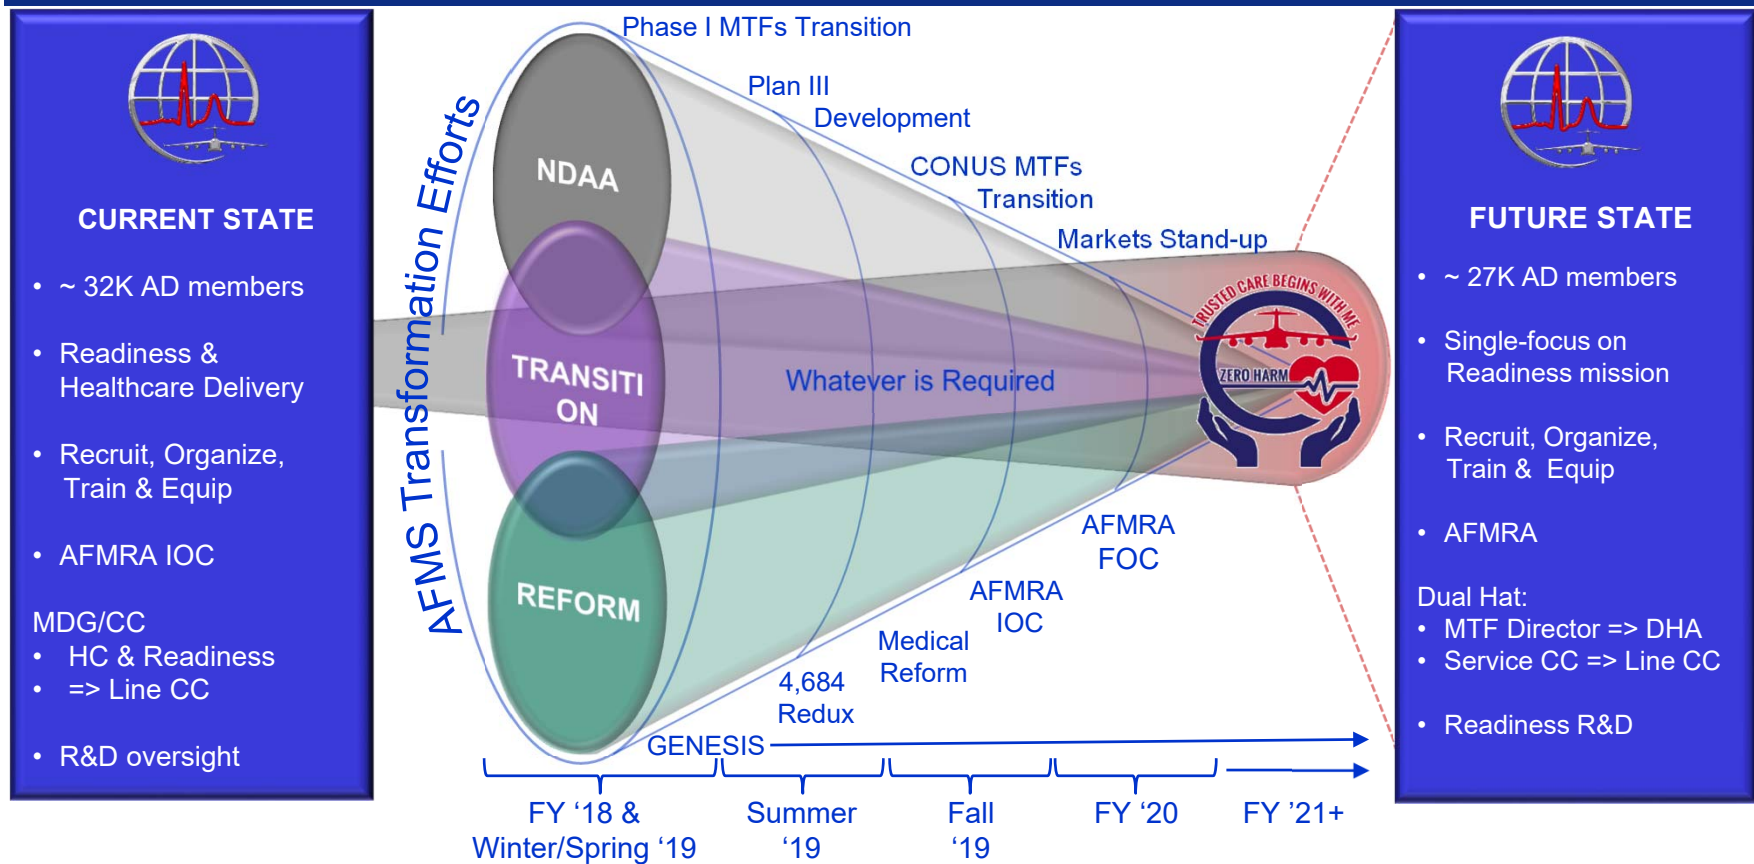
CURRENT STATE

• ~ 32K AD members

• Readiness & Healthcare Delivery

• Recruit, Organize, Train & Equip

• AFMRA IOC

MDG/CC
• HC & Readiness
• => Line CC

• R&D oversight

AFMS Transformation Efforts

Phase I MTFs Transition

Plan III Development

CONUS MTFs Transition

Markets Stand-up

NDAA

TRANSITI ON

REFORM

Whatever is Required

TRUSTED CARE BEGINS WITH ME

ZERO HARM

AFMRA FOC

AFMRA IOC

Medical Reform

4,684 Redux

GENESIS

FY ‘18 & Winter/Spring ‘19

Summer ‘19

Fall ‘19

FY ‘20

FY ’21+

FUTURE STATE

• ~ 27K AD members

• Single-focus on Readiness mission

• Recruit, Organize, Train & Equip

• AFMRA

Dual Hat:
• MTF Director => DHA
• Service CC => Line CC

• Readiness R&D